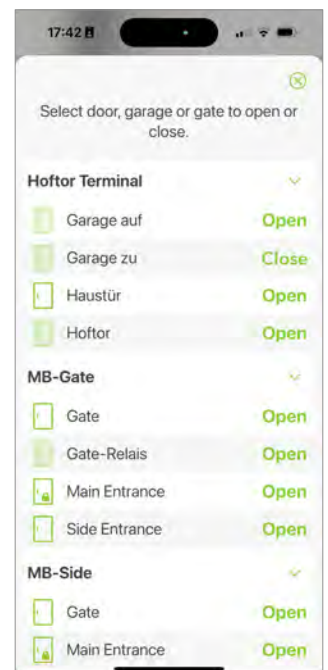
17:42

Select door, garage or gate to open or close.

Hoftor Terminal

Garage auf Open

Garage zu Close

Haustür Open

Hoftor Open

MB-Gate

Gate Open

Gate-Relais Open

Main Entrance Open

Side Entrance Open

MB-Side

Gate Open

Main Entrance Open